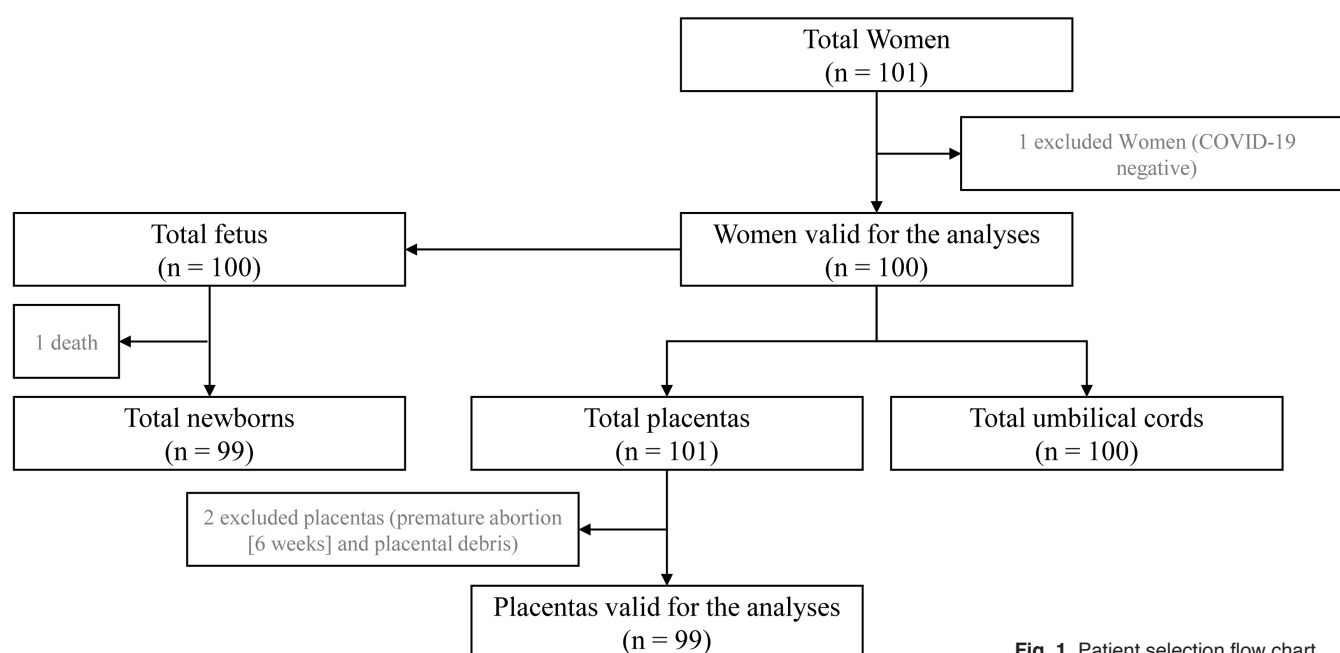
Total Women
(n = 101)

1 excluded Women (COVID-19 negative)

Total fetus
(n = 100)

Women valid for the analyses
(n = 100)

1 death

Total newborns
(n = 99)

Total placentas
(n = 101)

Total umbilical cords
(n = 100)

2 excluded placentas (premature abortion [6 weeks] and placental debris)

Placentas valid for the analyses
(n = 99)

Fig. 1 Patient selection flow chart